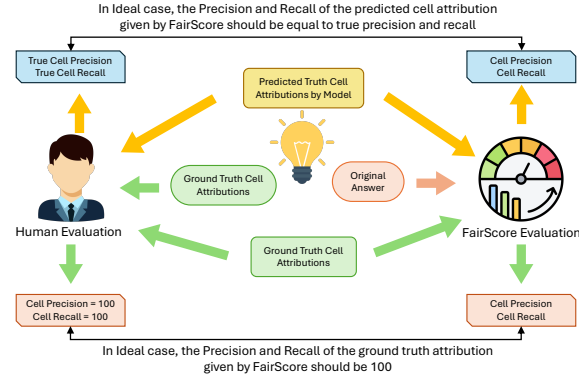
In Ideal case, the Precision and Recall of the predicted cell attribution given by FairScore should be equal to true precision and recall

True Cell Precision
True Cell Recall

Cell Precision
Cell Recall

Predicted Truth Cell Attributions by Model

Ground Truth Cell Attributions

Original Answer

Human Evaluation

FairScore Evaluation

Ground Truth Cell Attributions

Cell Precision = 100
Cell Recall = 100

Cell Precision
Cell Recall

In Ideal case, the Precision and Recall of the ground truth attribution given by FairScore should be 100